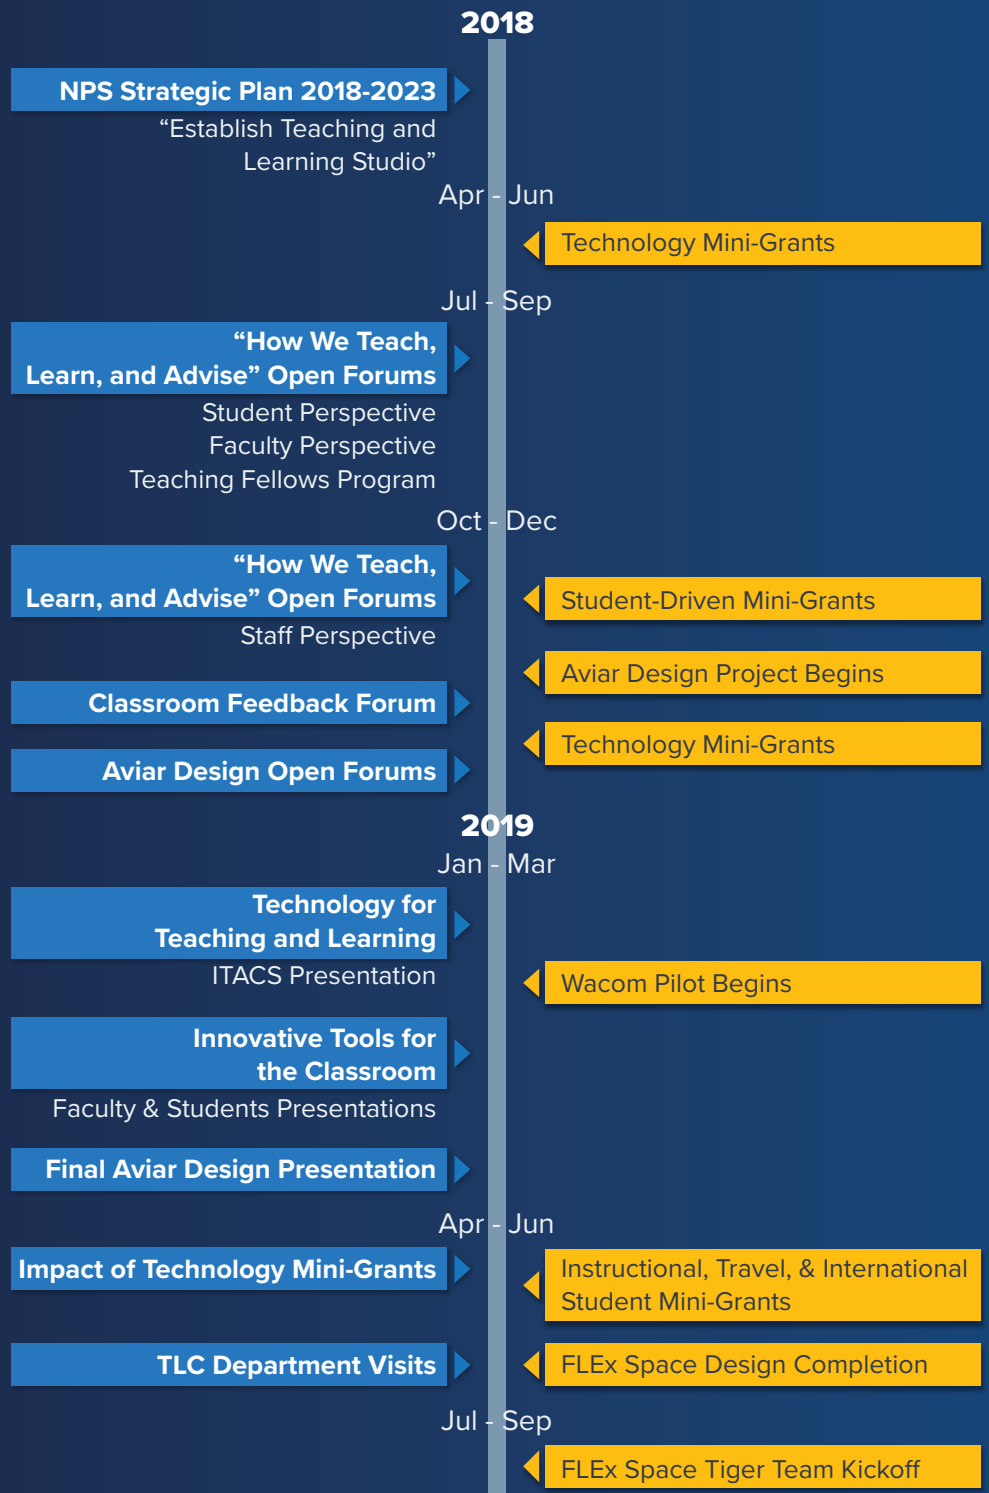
2018

NPS Strategic Plan 2018-2023

“Establish Teaching and Learning Studio”

Apr - Jun

Technology Mini-Grants

Jul - Sep

“How We Teach, Learn, and Advise” Open Forums

Student Perspective
Faculty Perspective
Teaching Fellows Program

Oct - Dec

“How We Teach, Learn, and Advise” Open Forums

Staff Perspective

Student-Driven Mini-Grants

Aviar Design Project Begins

Classroom Feedback Forum

Technology Mini-Grants

Aviar Design Open Forums

2019

Jan - Mar

Technology for Teaching and Learning

ITACS Presentation

Wacom Pilot Begins

Innovative Tools for the Classroom

Faculty & Students Presentations

Final Aviar Design Presentation

Apr - Jun

Impact of Technology Mini-Grants

Instructional, Travel, & International Student Mini-Grants

TLC Department Visits

FLEx Space Design Completion

Jul - Sep

FLEx Space Tiger Team Kickoff